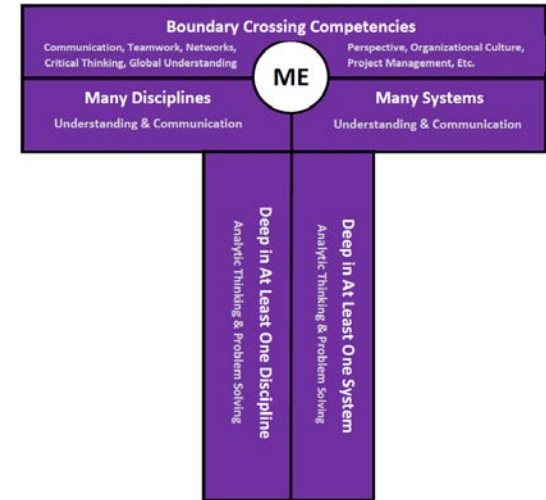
Boundary Crossing Competencies

Communication, Teamwork, Networks, Critical Thinking, Global Understanding

ME

Perspective, Organizational Culture, Project Management, Etc.

Many Disciplines

Understanding & Communication

Many Systems

Understanding & Communication

Deep in At Least One Discipline

Analytic Thinking & Problem Solving

Deep in At Least One System

Analytic Thinking & Problem Solving